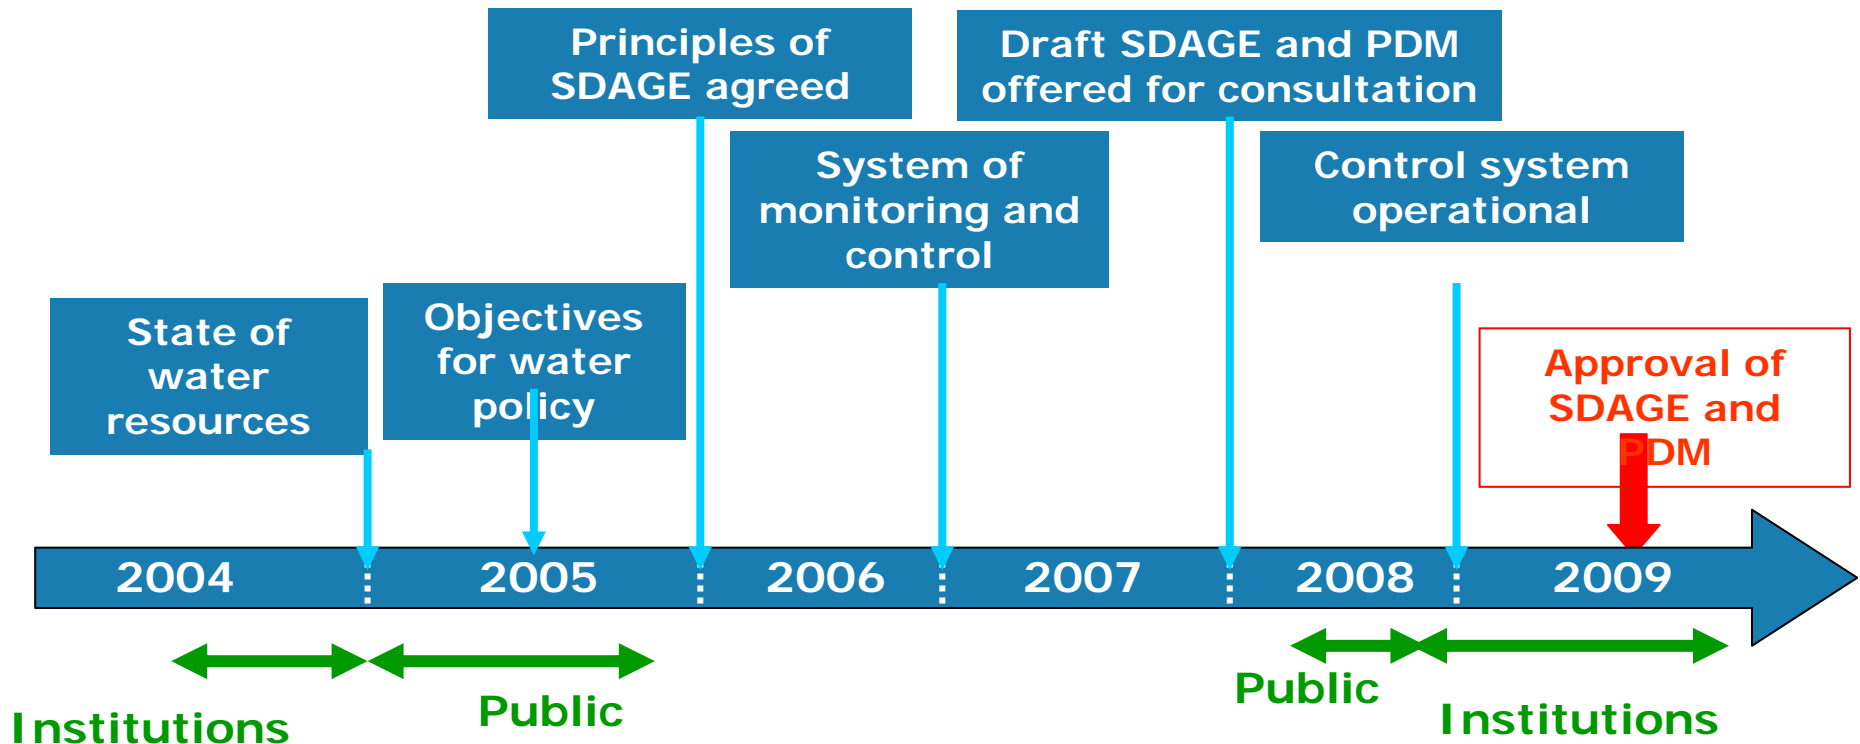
Principles of SDAGE agreed

Draft SDAGE and PDM offered for consultation

System of monitoring and control

Control system operational

State of water resources

Objectives for water policy

Approval of SDAGE and PDM

2004

2005

2006

2007

2008

2009

Institutions

Public

Public

Institutions